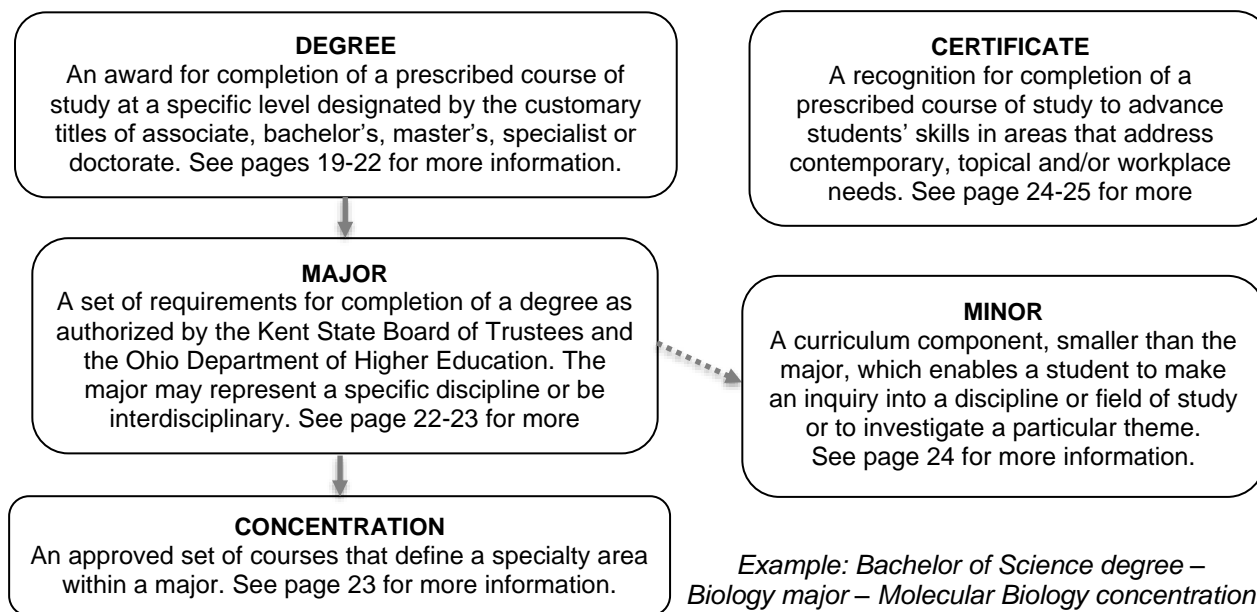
**DEGREE**
An award for completion of a prescribed course of study at a specific level designated by the customary titles of associate, bachelor's, master's, specialist or doctorate. See pages 19-22 for more information.

**CERTIFICATE**
A recognition for completion of a prescribed course of study to advance students' skills in areas that address contemporary, topical and/or workplace needs. See page 24-25 for more

**MAJOR**
A set of requirements for completion of a degree as authorized by the Kent State Board of Trustees and the Ohio Department of Higher Education. The major may represent a specific discipline or be interdisciplinary. See page 22-23 for more

**MINOR**
A curriculum component, smaller than the major, which enables a student to make an inquiry into a discipline or field of study or to investigate a particular theme. See page 24 for more information.

**CONCENTRATION**
An approved set of courses that define a specialty area within a major. See page 23 for more information.

*Example: Bachelor of Science degree – Biology major – Molecular Biology concentration*